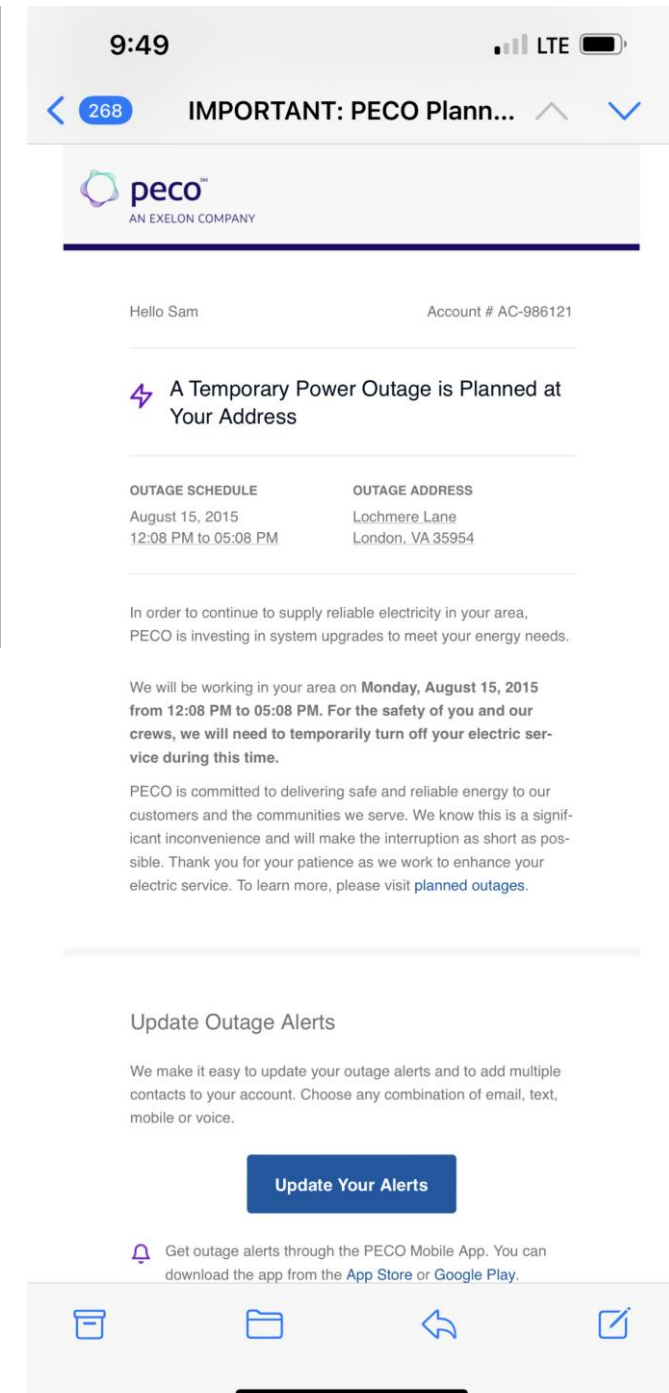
9:49

LTE

268 IMPORTANT: PECO Plann...

peco℠
AN EXELON COMPANY

Hello Sam

Account # AC-986121

A Temporary Power Outage is Planned at Your Address

OUTAGE SCHEDULE
August 15, 2015
12:08 PM to 05:08 PM

OUTAGE ADDRESS
Lochmere Lane
London, VA 35954

In order to continue to supply reliable electricity in your area, PECO is investing in system upgrades to meet your energy needs.

We will be working in your area on **Monday, August 15, 2015 from 12:08 PM to 05:08 PM. For the safety of you and our crews, we will need to temporarily turn off your electric service during this time.**

PECO is committed to delivering safe and reliable energy to our customers and the communities we serve. We know this is a significant inconvenience and will make the interruption as short as possible. Thank you for your patience as we work to enhance your electric service. To learn more, please visit planned outages.

Update Outage Alerts

We make it easy to update your outage alerts and to add multiple contacts to your account. Choose any combination of email, text, mobile or voice.

Update Your Alerts

Get outage alerts through the PECO Mobile App. You can download the app from the App Store or Google Play.